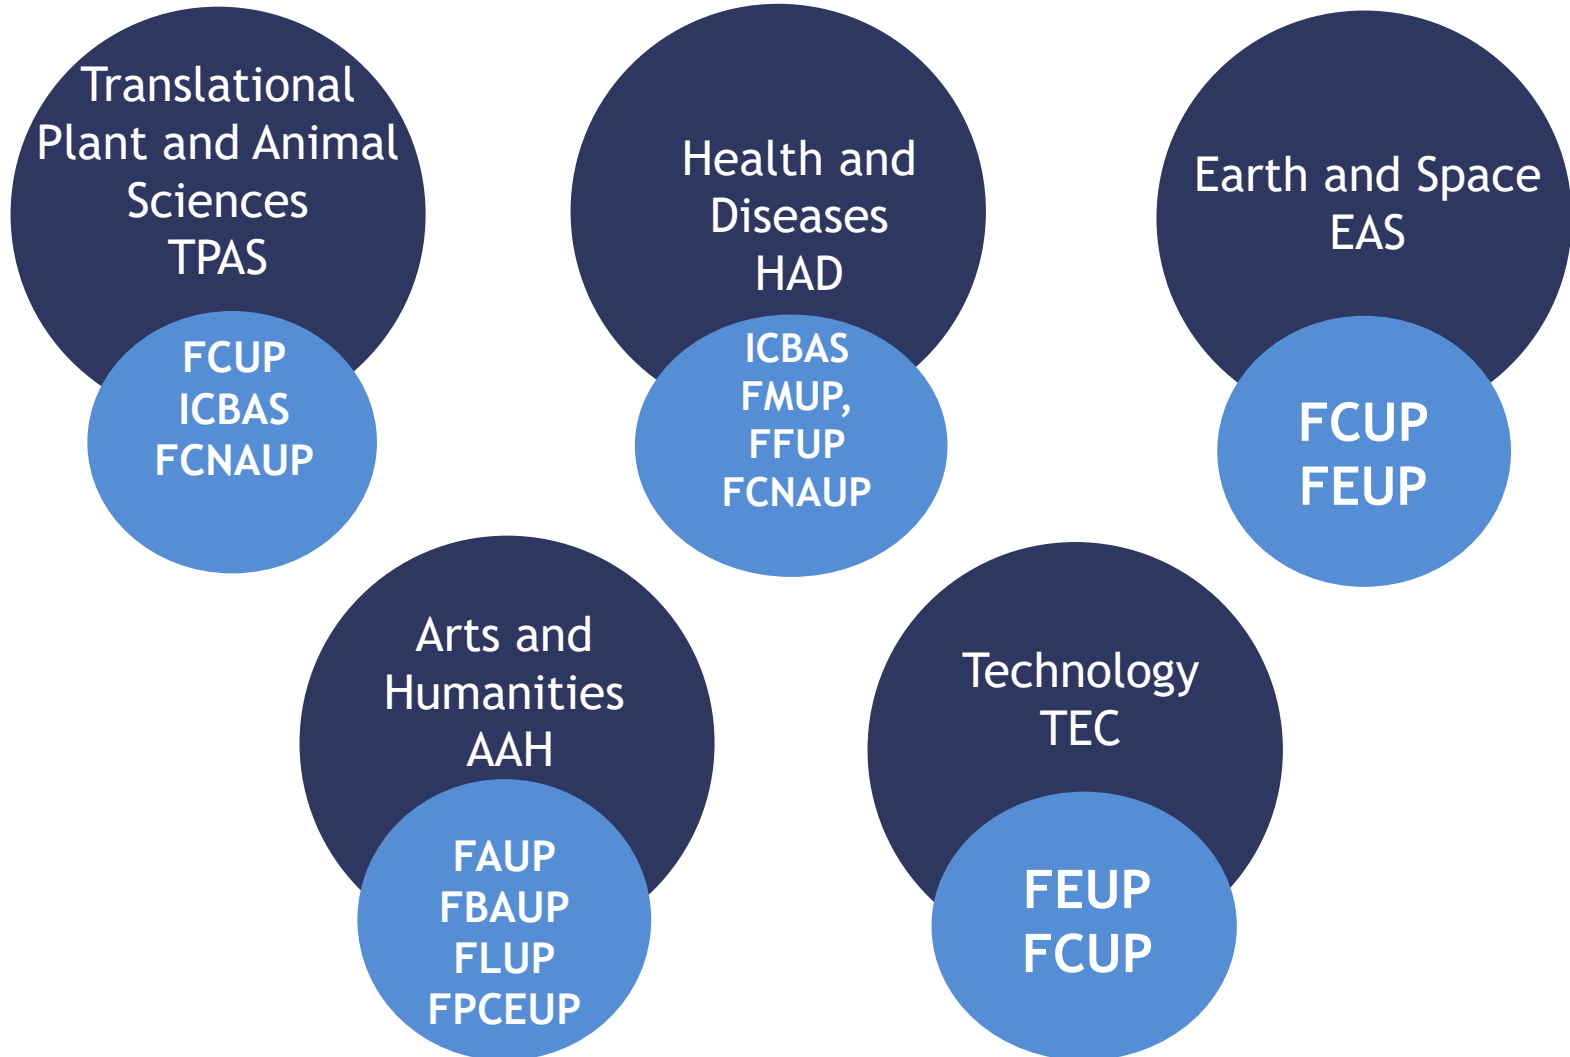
Translational Plant and Animal Sciences
TPAS

FCUP
ICBAS
FCNAUP

Health and Diseases
HAD

ICBAS
FMUP,
FFUP
FCNAUP

Earth and Space
EAS

FCUP
FEUP

Arts and Humanities
AAH

FAUP
FBAUP
FLUP
FPCEUP

Technology
TEC

FEUP
FCUP